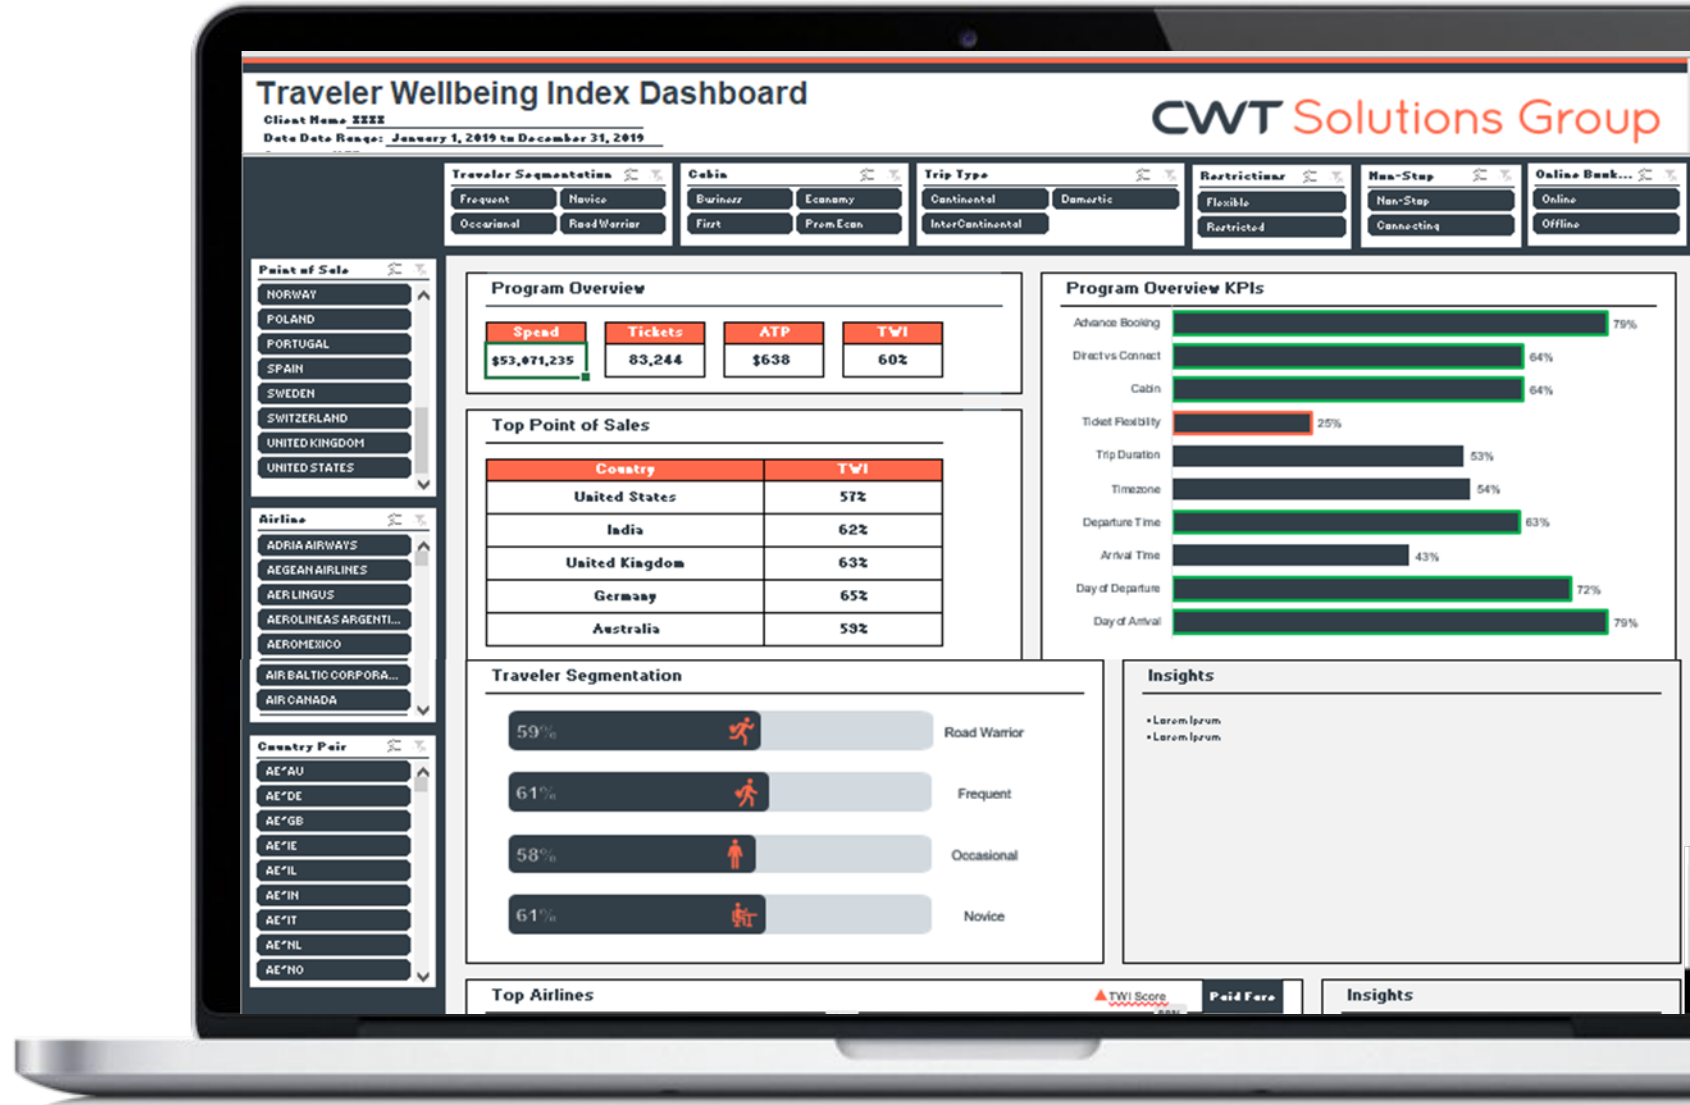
Traveler Wellbeing Index Dashboard
Client Name XXXX
Date Date Range: January 1, 2019 to December 31, 2019

CWT Solutions Group

Traveler Segmentation
Frequent
Novice
Occasional
Road Warrior

Cabin
Business
Economy
First
Prem Econ

Trip Type
Continental
Domestic
InterContinental

Restrictions
Flexible
Restricted

Non-Stop
Non-Stop
Connecting

Online Book...
Online
Offline

Point of Sale
NORWAY
POLAND
PORTUGAL
SPAIN
SWEDEN
SWITZERLAND
UNITED KINGDOM
UNITED STATES

Airline
ADRIA AIRWAYS
AEGEAN AIRLINES
AER LINGUS
AEROLINEAS ARGENTI...
AEROMEXICO
AIR BALTIC CORPORA...
AIR CANADA

Country Pair
AE^AU
AE^DE
AE^GB
AE^IE
AE^IL
AE^IN
AE^IT
AE^NL
AE^NO

Program Overview
| Spend | Tickets | ATP | TWI |
|---|---|---|---|
| $53,071,235 | 83,244 | $638 | 60% |

Top Point of Sales
| Country | TWI |
|---|---|
| United States | 57% |
| India | 62% |
| United Kingdom | 63% |
| Germany | 65% |
| Australia | 59% |

Program Overview KPIs
Advance Booking 79%
Direct vs Connect 64%
Cabin 64%
Ticket Flexibility 25%
Trip Duration 53%
Timezone 54%
Departure Time 63%
Arrival Time 43%
Day of Departure 72%
Day of Arrival 79%

Traveler Segmentation
59% Road Warrior
61% Frequent
58% Occasional
61% Novice

Insights
•Lorem Ipsum
•Lorem Ipsum

Top Airlines
TWI Score
Paid Fare

Insights